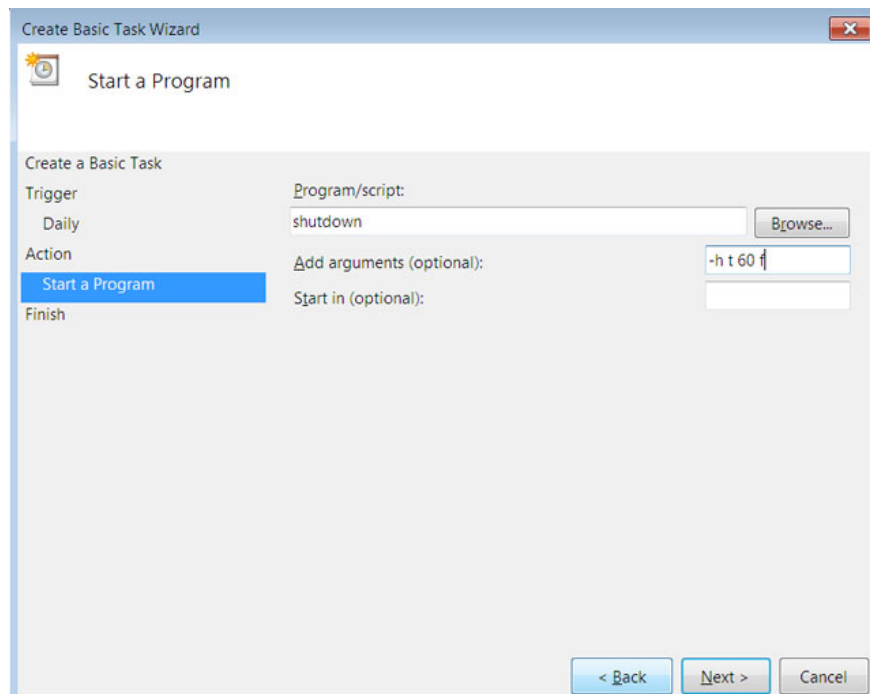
Create Basic Task Wizard

Start a Program

Create a Basic Task
Trigger
Daily
Action
Start a Program
Finish

Program/script:
shutdown
Browse...
Add arguments (optional):
-h t 60 f
Start in (optional):

< Back
Next >
Cancel